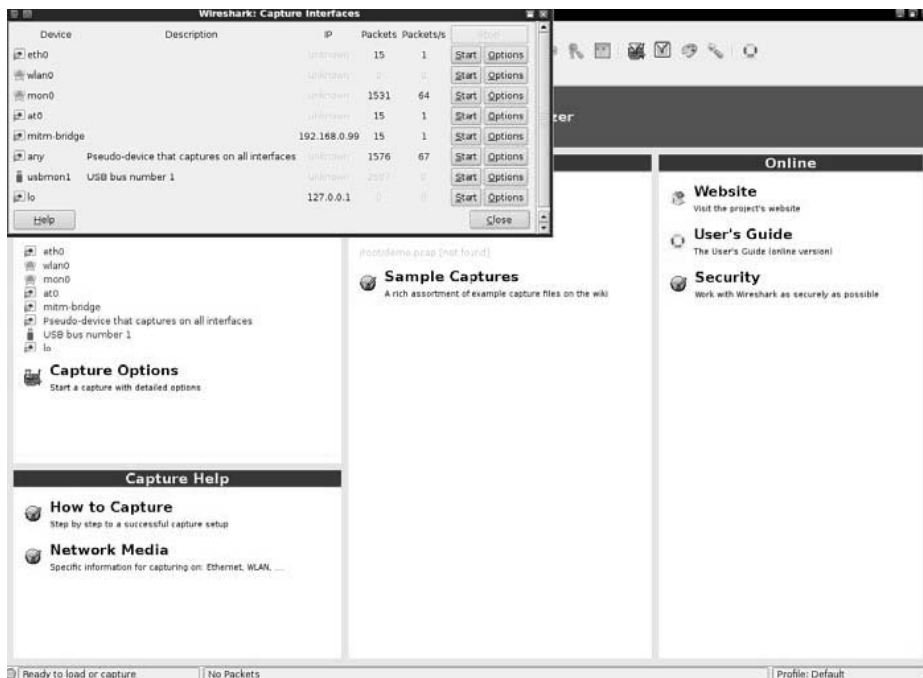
Wireshark: Capture Interfaces

| Device | Description | IP | Packets | Packets/s | Stop | |
|---|---|---|---|---|---|---|
| eth0 | | unknown | 15 | 1 | Start | Options |
| wlan0 | | unknown | 0 | 0 | Start | Options |
| mon0 | | unknown | 1531 | 64 | Start | Options |
| at0 | | unknown | 15 | 1 | Start | Options |
| mitm-bridge | | 192.168.0.99 | 15 | 1 | Start | Options |
| any | Pseudo-device that captures on all interfaces | unknown | 1576 | 67 | Start | Options |
| usbmon1 | USB bus number 1 | unknown | 2597 | 0 | Start | Options |
| lo | | 127.0.0.1 | 0 | 0 | Start | Options |

Help
Close

zer

eth0
wlan0
mon0
at0
mitm-bridge
Pseudo-device that captures on all interfaces
USB bus number 1
lo

Capture Options
Start a capture with detailed options

Capture Help

How to Capture
Step by step to a successful capture setup

Network Media
Specific information for capturing on: Ethernet, WLAN, ...

/root/demo.pcap (not found)

Sample Captures
A rich assortment of example capture files on the wiki

Online

Website
Visit the project's website

User's Guide
The User's Guide (online version)

Security
Work with Wireshark as securely as possible

Ready to load or capture
No Packets
Profile: Default